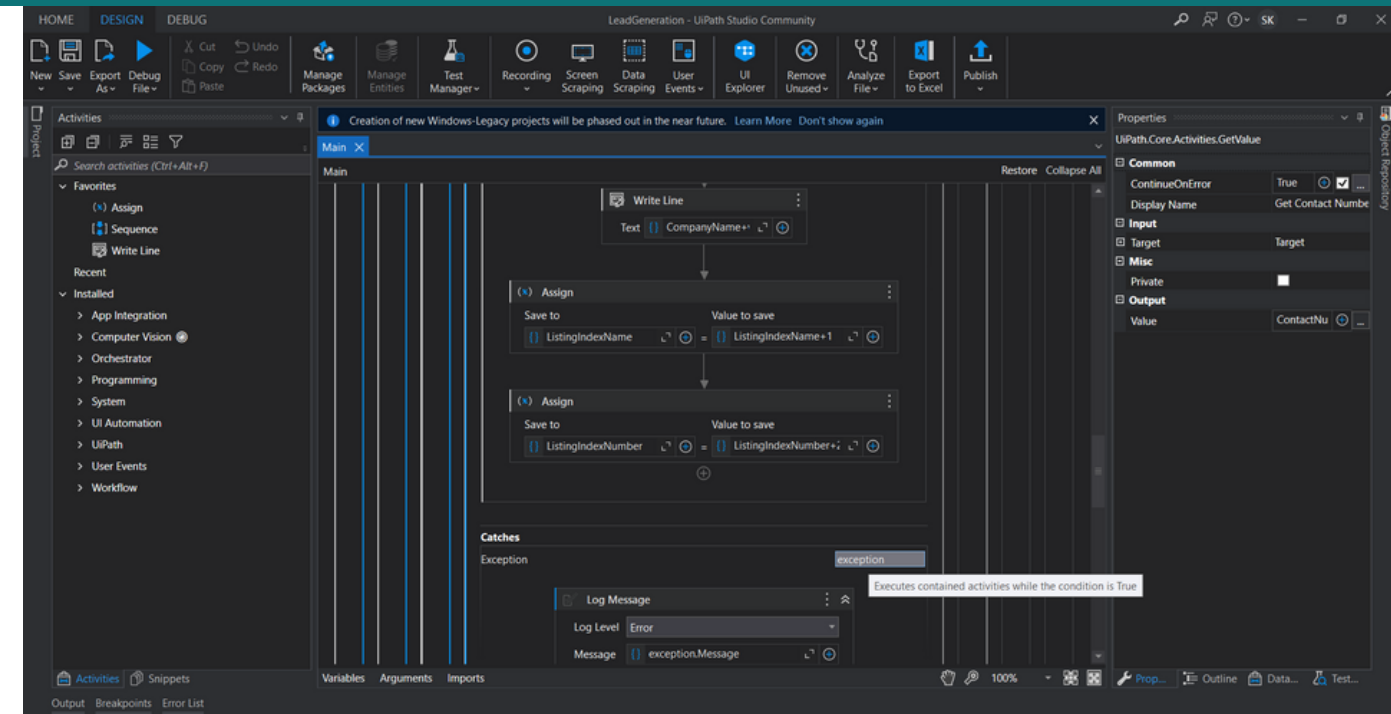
HOME DESIGN DEBUG

LeadGeneration - UiPath Studio Community

SK

New Save Export As Debug File

Cut Copy Paste Undo Redo

Manage Packages Manage Entities Test Manager Recording Screen Scraping Data Scraping User Events UI Explorer Remove Unused Analyze File Export to Excel Publish

Project

Activities

Search activities (Ctrl+Alt+F)

Favorites
Assign
Sequence
Write Line
Recent
Installed
App Integration
Computer Vision
Orchestrator
Programming
System
UI Automation
UiPath
User Events
Workflow

Creation of new Windows-Legacy projects will be phased out in the near future. Learn More Don't show again

Main

Main

Restore Collapse All

Write Line
Text CompanyName+'

Assign
Save to Value to save
ListingIndexName = ListingIndexName+1

Assign
Save to Value to save
ListingIndexNumber = ListingIndexNumber+

Catches
Exception exception

Executes contained activities while the condition is True

Log Message
Log Level Error
Message exception.Message

Variables Arguments Imports

100%

Properties

UiPath.Core.Activities.GetValue

Common
ContinueOnError True
Display Name Get Contact Numbe
Input
Target Target
Misc
Private
Output
Value ContactNu

Object Repository

Activities Snippets

Prop... Outline Data... Test...

Output Breakpoints Error List